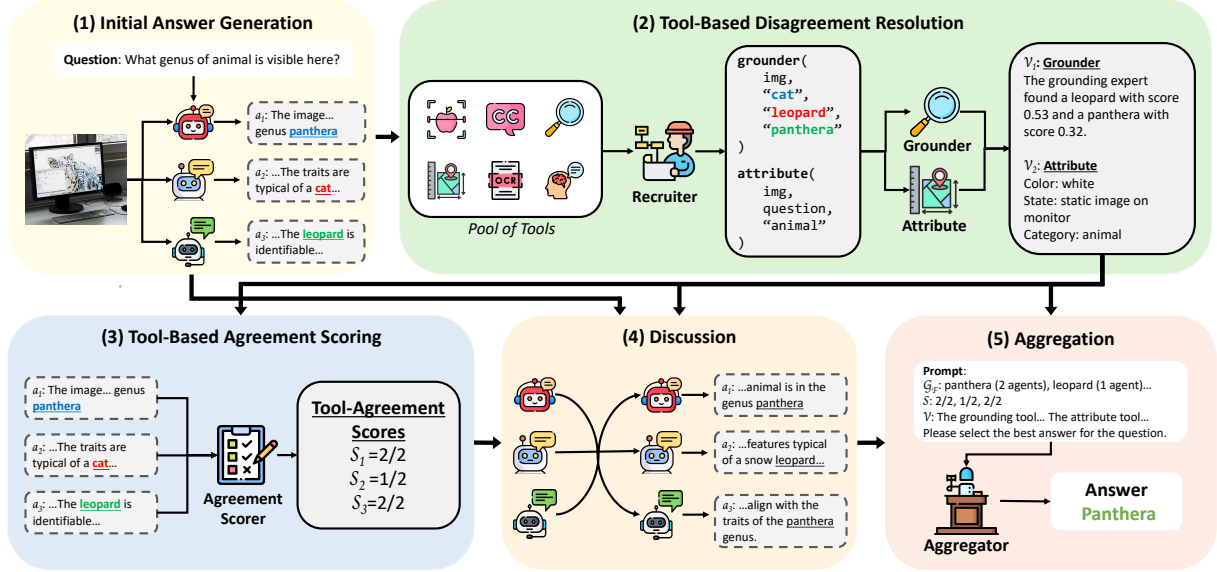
(1) Initial Answer Generation

Question: What genus of animal is visible here?

$a_1$: The image… genus panthera

$a_2$: …The traits are typical of a cat…

$a_3$: …The leopard is identifiable…

(2) Tool-Based Disagreement Resolution

Pool of Tools

Recruiter

grounder(
  img,
  "cat",
  "leopard",
  "panthera"
)

attribute(
  img,
  question,
  "animal"
)

Grounder

Attribute

$\mathcal{V}_1$: Grounder
The grounding expert found a leopard with score 0.53 and a panthera with score 0.32.

$\mathcal{V}_2$: Attribute
Color: white
State: static image on monitor
Category: animal

(3) Tool-Based Agreement Scoring

$a_1$: The image… genus panthera

$a_2$: …The traits are typical of a cat…

$a_3$: …The leopard is identifiable…

Agreement Scorer

Tool-Agreement Scores
$S_1$=2/2
$S_2$=1/2
$S_3$=2/2

(4) Discussion

$a_1$: …animal is in the genus panthera

$a_2$: …features typical of a snow leopard…

$a_3$: …align with the traits of the panthera genus.

(5) Aggregation

Prompt:
$\mathcal{G}_F$: panthera (2 agents), leopard (1 agent)…
$S$: 2/2, 1/2, 2/2
$\mathcal{V}$: The grounding tool… The attribute tool…
Please select the best answer for the question.

Aggregator

Answer
Panthera